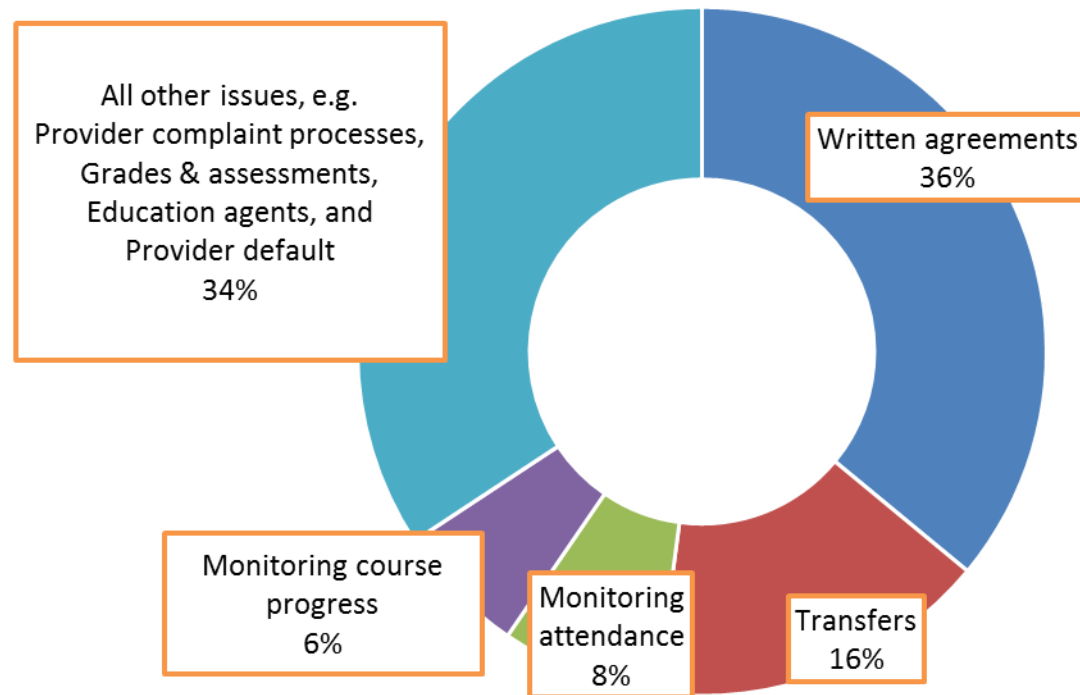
All other issues, e.g. Provider complaint processes, Grades & assessments, Education agents, and Provider default
34%

Written agreements
36%

Monitoring course progress
6%

Monitoring attendance
8%

Transfers
16%